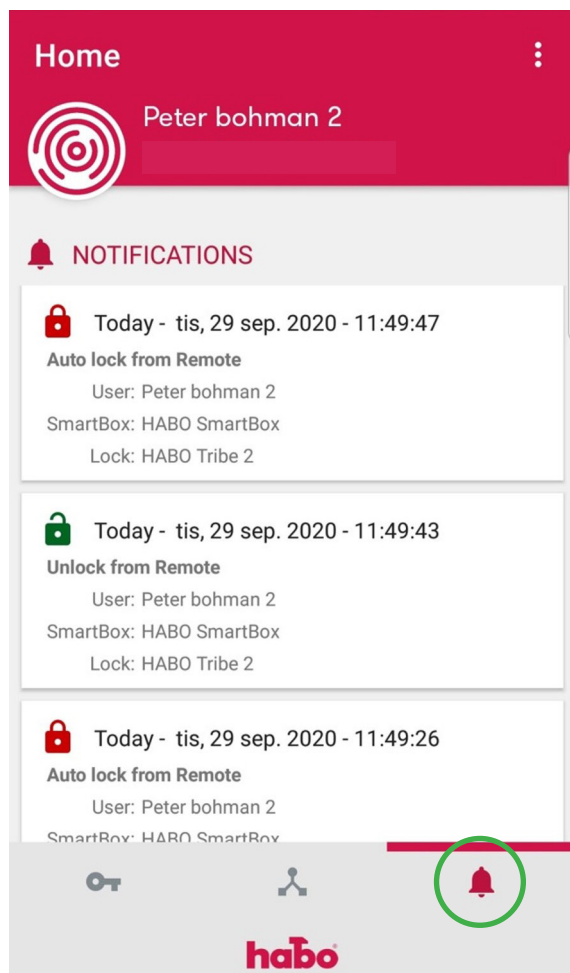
Home

Peter bohman 2

NOTIFICATIONS

Today - tis, 29 sep. 2020 - 11:49:47
Auto lock from Remote
User: Peter bohman 2
SmartBox: HABO SmartBox
Lock: HABO Tribe 2

Today - tis, 29 sep. 2020 - 11:49:43
Unlock from Remote
User: Peter bohman 2
SmartBox: HABO SmartBox
Lock: HABO Tribe 2

Today - tis, 29 sep. 2020 - 11:49:26
Auto lock from Remote
User: Peter bohman 2
SmartBox: HABO SmartBox

habo